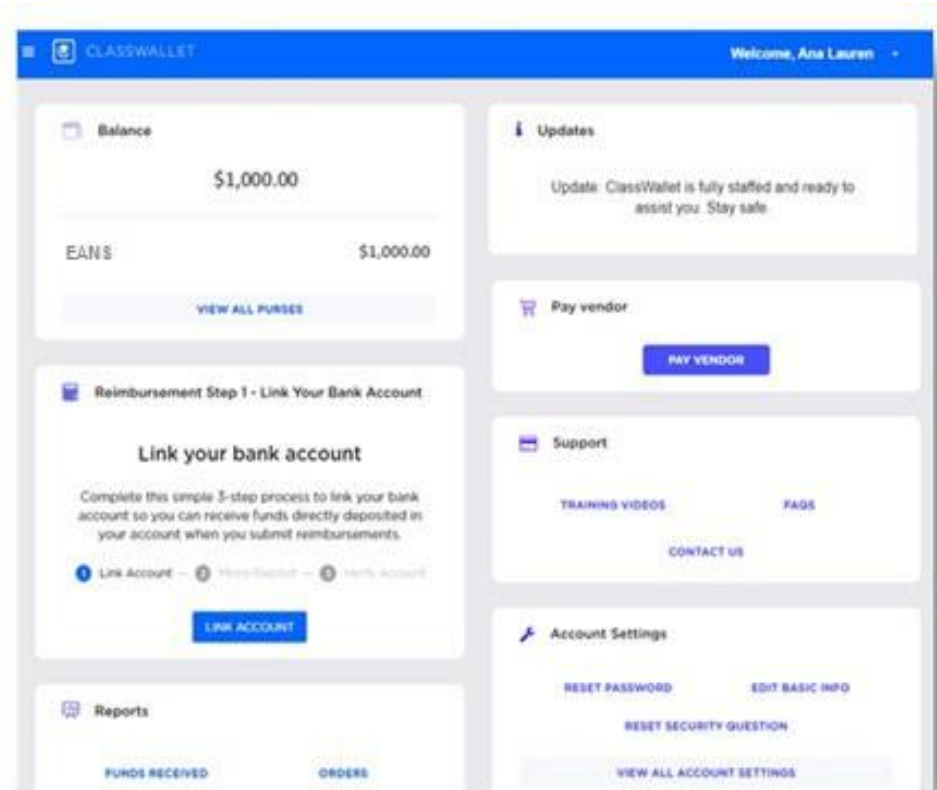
CLASSWALLET

Welcome, Ana Lauren

Balance

$1,000.00

EANS $1,000.00

VIEW ALL PURSES

Reimbursement Step 1 - Link Your Bank Account

Link your bank account

Complete this simple 3-step process to link your bank account so you can receive funds directly deposited in your account when you submit reimbursements.

1 Link Account — 2 Micro-Deposit — 3 Verify Account

LINK ACCOUNT

Reports

FUNDS RECEIVED

ORDERS

Updates

Update: ClassWallet is fully staffed and ready to assist you. Stay safe.

Pay vendor

PAY VENDOR

Support

TRAINING VIDEOS

FAQS

CONTACT US

Account Settings

RESET PASSWORD

EDIT BASIC INFO

RESET SECURITY QUESTION

VIEW ALL ACCOUNT SETTINGS